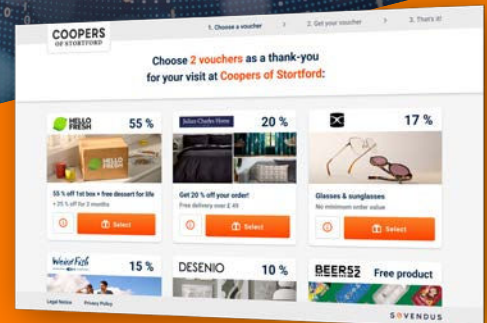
COOPERS OF STORTFORD

1. Choose a voucher > 2. Get your voucher > 3. That's it!

Choose 2 vouchers as a thank-you for your visit at Coopers of Stortford:

HELLO FRESH 55 %

55 % off 1st box + free dessert for life

+ 25 % off for 2 months

Select

Julian Charles Home 20 %

Get 20 % off your order!

Free delivery over £ 49

Select

17 %

Glasses & sunglasses

No minimum order value

Select

Weird Fish 15 %

DESENIO 10 %

BEER52 Free product

Legal Notice Privacy Policy

SOVENDUS